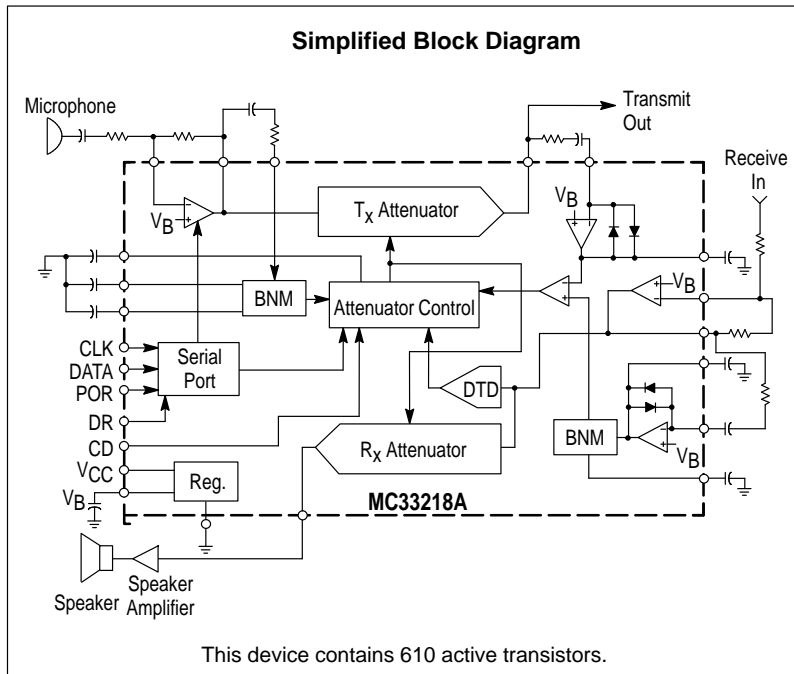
Simplified Block Diagram

Microphone

Transmit Out

Receive In

$V_B$

$T_X$ Attenuator

$V_B$

BNM

Attenuator Control

$V_B$

CLK
DATA
POR
DR
CD
$V_{CC}$
$V_B$

Serial Port

DTD

$R_X$ Attenuator

BNM

$V_B$

Reg.

MC33218A

Speaker

Speaker Amplifier

This device contains 610 active transistors.